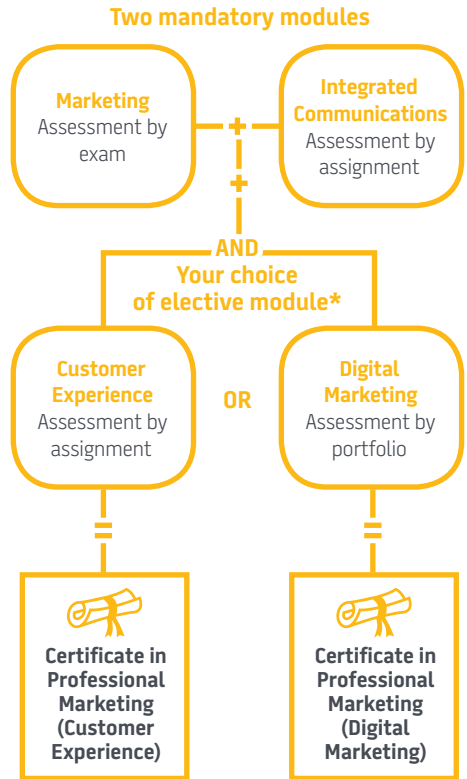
Two mandatory modules

Marketing
Assessment by exam

+

Integrated Communications
Assessment by assignment

+

AND
Your choice of elective module*

Customer Experience
Assessment by assignment

OR

Digital Marketing
Assessment by portfolio

=

=

Certificate in Professional Marketing (Customer Experience)

Certificate in Professional Marketing (Digital Marketing)